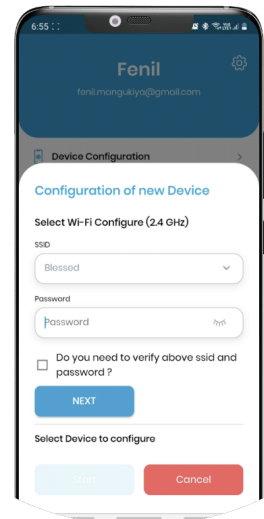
6:55

Fenil

fenil.mangukiya@gmail.com

Device Configuration

Configuration of new Device

Select Wi-Fi Configure (2.4 GHz)

SSID

Blessed

Password

Password

Do you need to verify above ssid and password ?

NEXT

Select Device to configure

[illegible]

Cancel